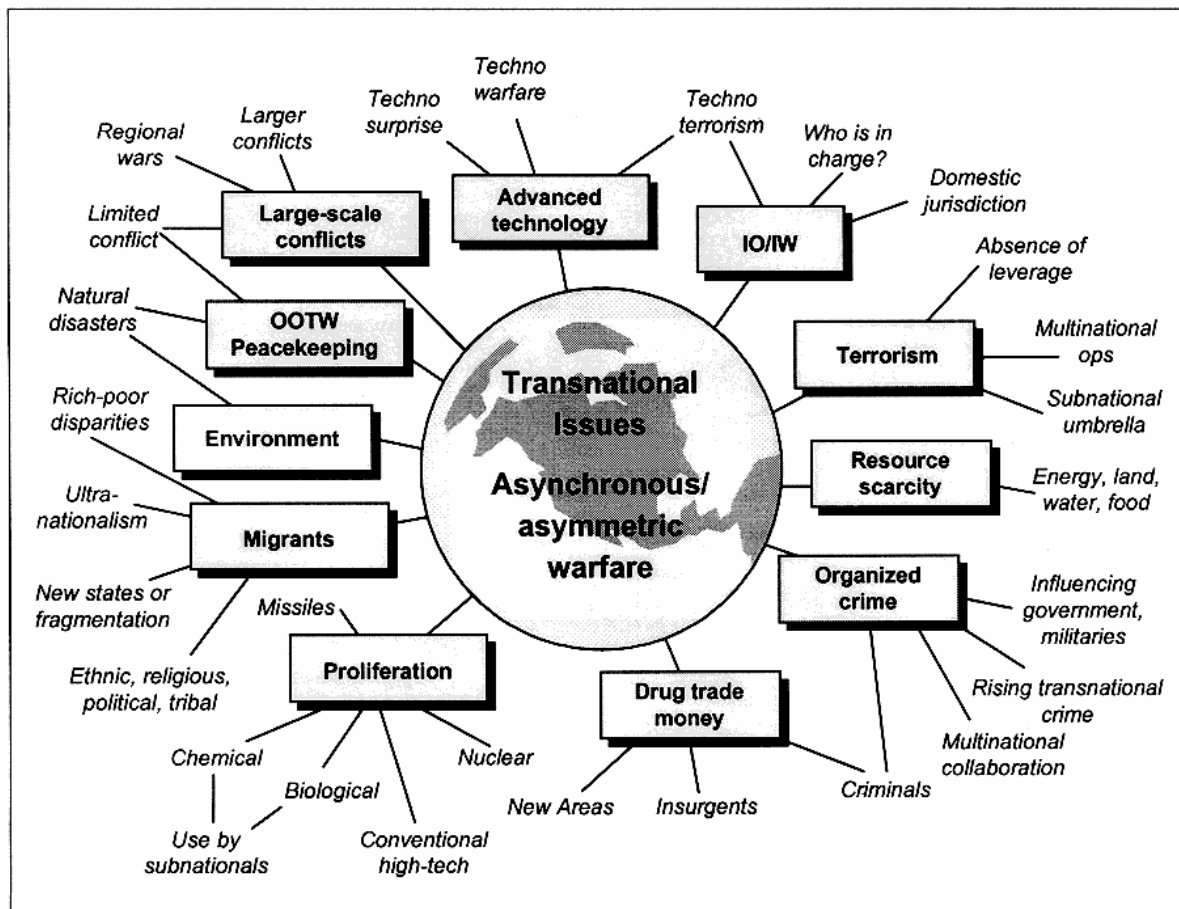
Transnational Issues

Asynchronous/ asymmetric warfare

Large-scale conflicts

Regional wars

Larger conflicts

Limited conflict

Advanced technology

Techno surprise

Techno warfare

Techno terrorism

IO/IW

Who is in charge?

Domestic jurisdiction

Terrorism

Absence of leverage

Multinational ops

Subnational umbrella

Resource scarcity

Energy, land, water, food

Organized crime

Influencing government, militaries

Rising transnational crime

Multinational collaboration

Criminals

Drug trade money

New Areas

Insurgents

Proliferation

Missiles

Nuclear

Chemical

Biological

Use by subnationals

Conventional high-tech

Migrants

Ultra-nationalism

New states or fragmentation

Ethnic, religious, political, tribal

Environment

Rich-poor disparities

OOTW Peacekeeping

Natural disasters